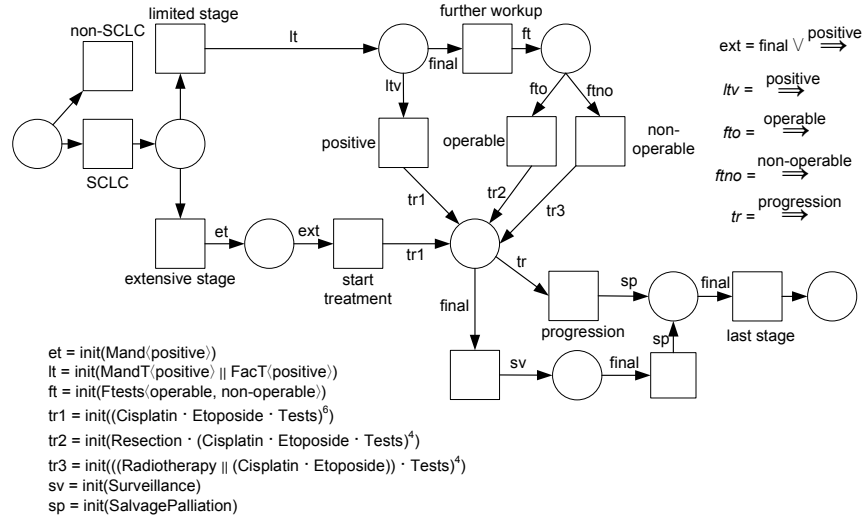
non-SCLC

limited stage

lt

further workup

ft

final

ltv

fto

ftno

positive

operable

non-operable

SCLC

tr1

tr2

tr3

et

ext

extensive stage

start treatment

tr1

tr

final

progression

sp

final

last stage

sp

sv

final

ext = final $\vee \overset{\text{positive}}{\Longrightarrow}$

$ltv = \overset{\text{positive}}{\Longrightarrow}$

$fto = \overset{\text{operable}}{\Longrightarrow}$

$ftno = \overset{\text{non-operable}}{\Longrightarrow}$

$tr = \overset{\text{progression}}{\Longrightarrow}$

et = init(Mand⟨positive⟩)
lt = init(MandT⟨positive⟩ || FacT⟨positive⟩)
ft = init(Ftests⟨operable, non-operable⟩)
tr1 = init((Cisplatin · Etoposide · Tests)$^6$)
tr2 = init(Resection · (Cisplatin · Etoposide · Tests)$^4$)
tr3 = init(((Radiotherapy || (Cisplatin · Etoposide)) · Tests)$^4$)
sv = init(Surveillance)
sp = init(SalvagePalliation)